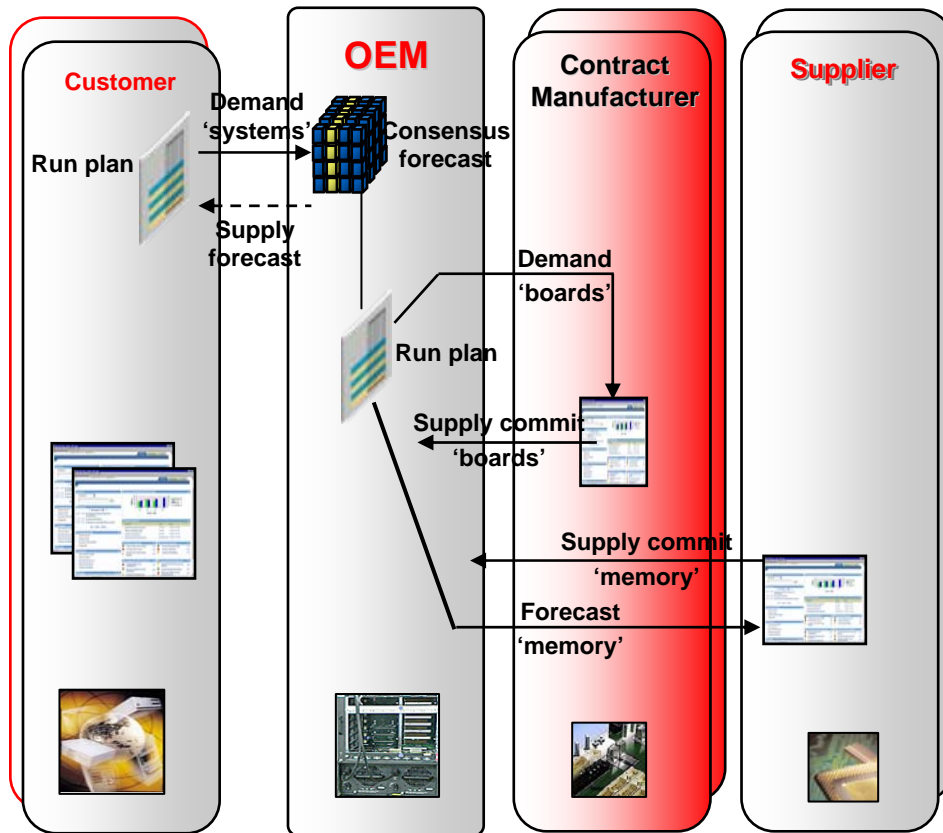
Customer

OEM

Contract Manufacturer

Supplier

Demand 'systems'

Consensus forecast

Run plan

Supply forecast

Demand 'boards'

Run plan

Supply commit 'boards'

Supply commit 'memory'

Forecast 'memory'